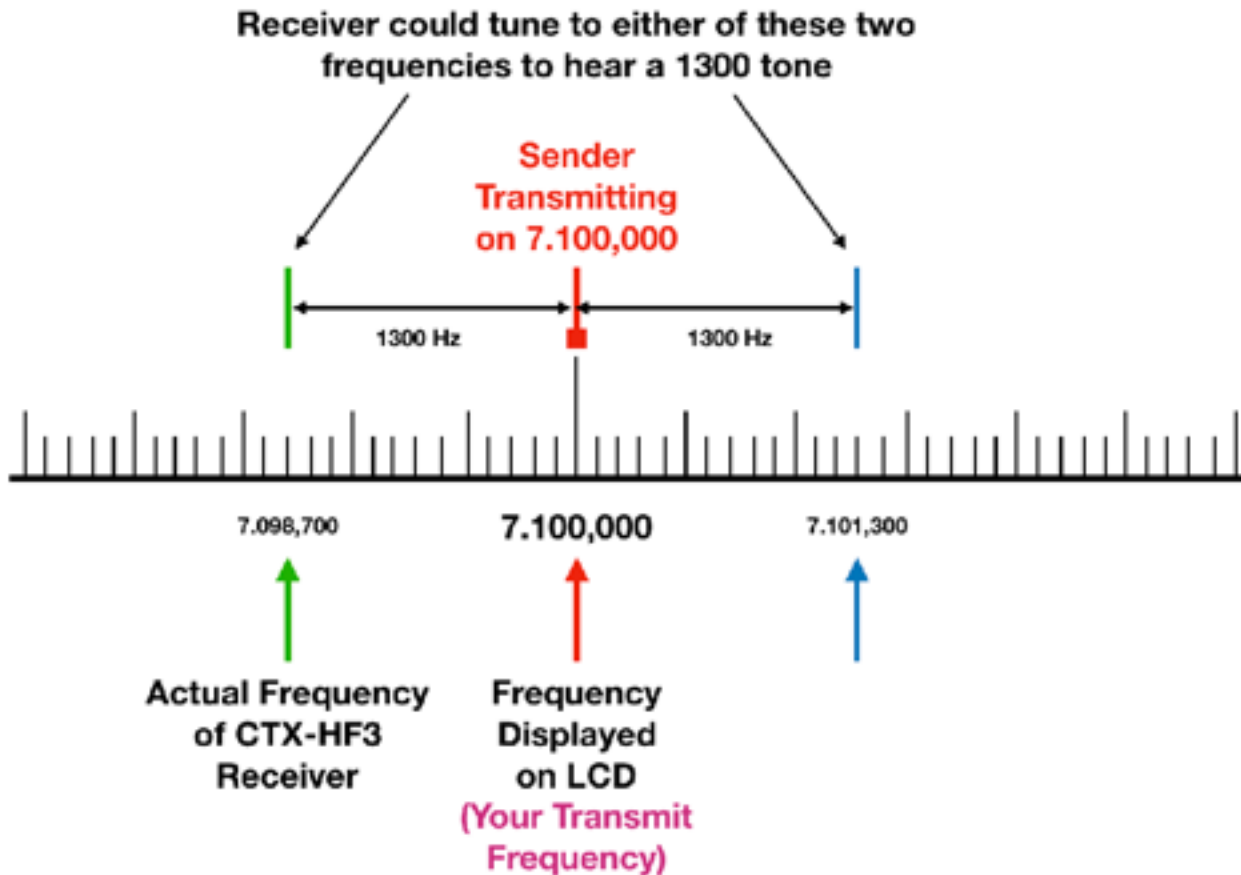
Receiver could tune to either of these two frequencies to hear a 1300 tone

Sender Transmitting on 7.100,000

1300 Hz

1300 Hz

7.098,700

7.100,000

7.101,300

Actual Frequency of CTX-HF3 Receiver

Frequency Displayed on LCD (Your Transmit Frequency)